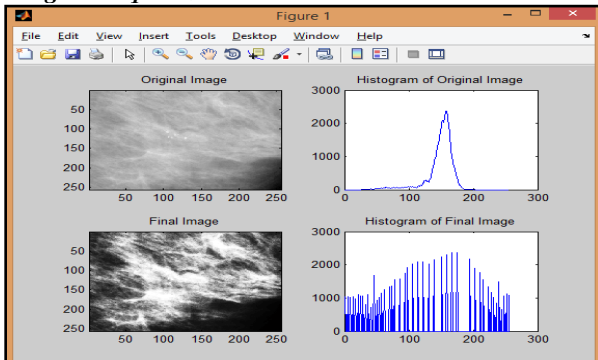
Figure 1

File Edit View Insert Tools Desktop Window Help

Original Image

50
100
150
200
250
50 100 150 200 250

Histogram of Original Image

3000
2000
1000
0
0 100 200 300

Final Image

50
100
150
200
250
50 100 150 200 250

Histogram of Final Image

3000
2000
1000
0
0 100 200 300